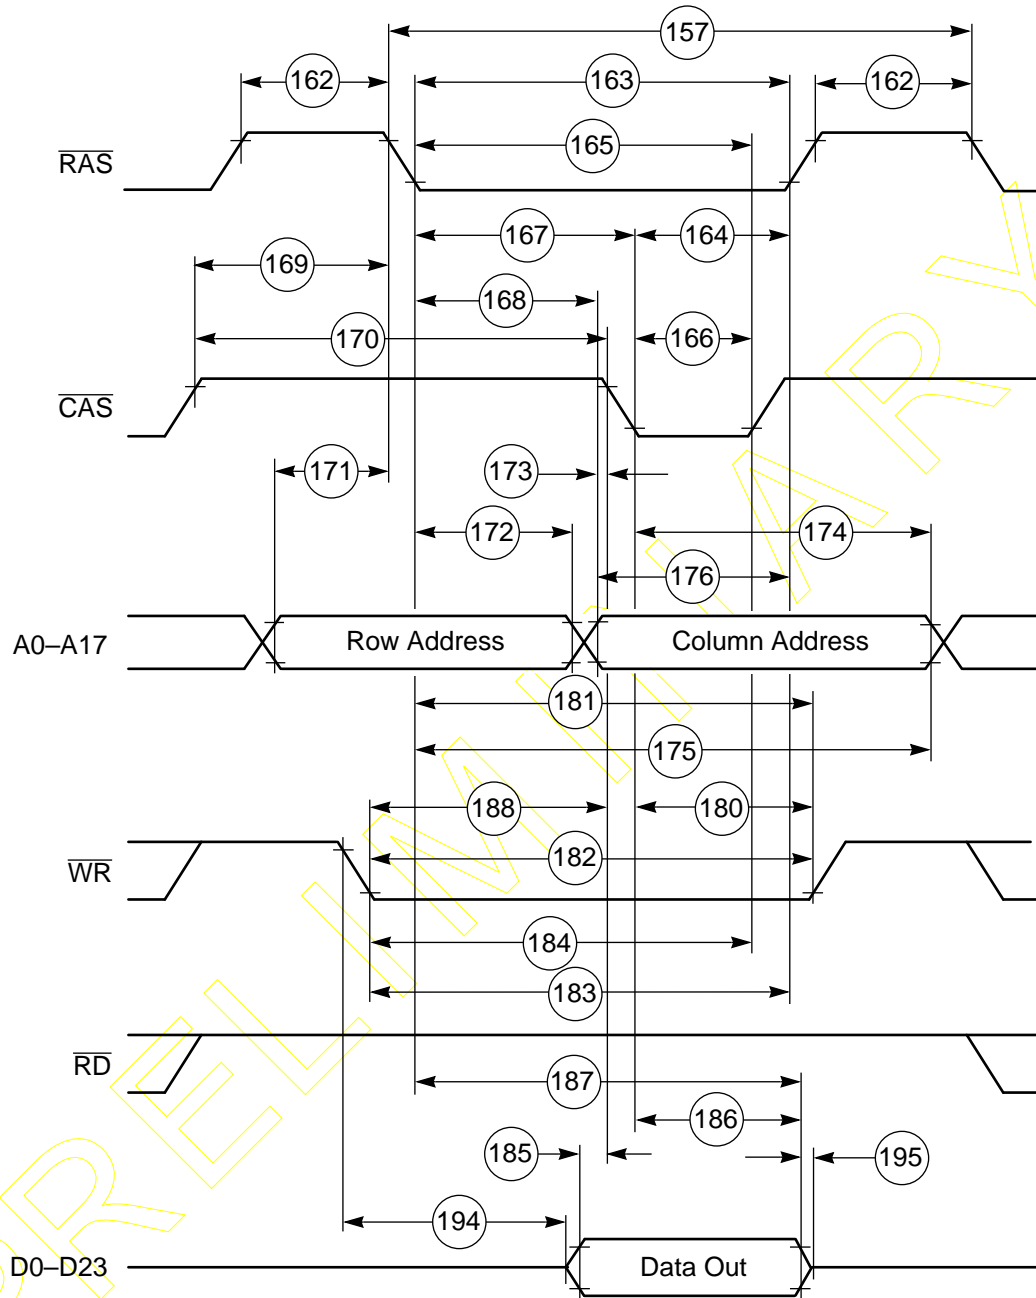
157

162

163

162

$\overline{RAS}$

165

167

164

169

168

170

166

$\overline{CAS}$

171

173

172

174

176

A0–A17

Row Address

Column Address

181

175

188

180

$\overline{WR}$

182

184

183

$\overline{RD}$

187

186

185

195

194

D0–D23

Data Out

PRELIMINARY